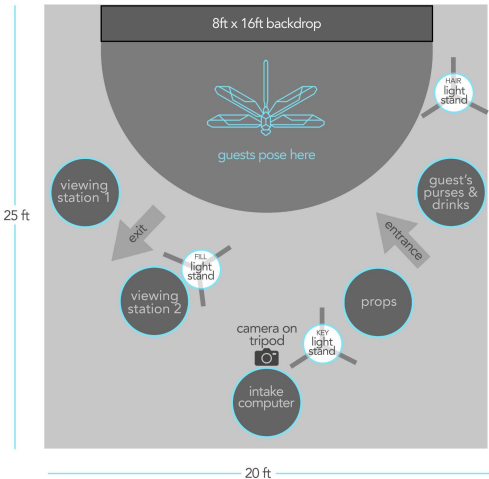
8ft x 16ft backdrop

guests pose here

HAIR
light stand

guest's purses & drinks

entrance

viewing station 1

exit

FILL
light stand

viewing station 2

props

camera on tripod

KEY
light stand

intake computer

25 ft

20 ft